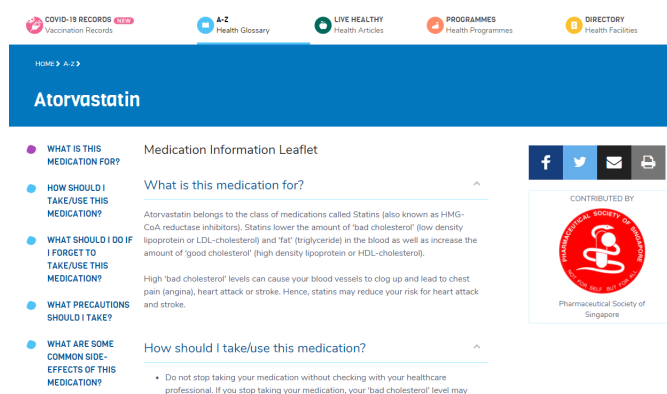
COVID-19 RECORDS NEW
Vaccination Records

A-Z
Health Glossary

LIVE HEALTHY
Health Articles

PROGRAMMES
Health Programmes

DIRECTORY
Health Facilities

HOME > A-Z >

Atorvastatin

WHAT IS THIS MEDICATION FOR?

HOW SHOULD I TAKE/USE THIS MEDICATION?

WHAT SHOULD I DO IF I FORGET TO TAKE/USE THIS MEDICATION?

WHAT PRECAUTIONS SHOULD I TAKE?

WHAT ARE SOME COMMON SIDE-EFFECTS OF THIS MEDICATION?

Medication Information Leaflet

What is this medication for?

Atorvastatin belongs to the class of medications called Statins (also known as HMG-CoA reductase inhibitors). Statins lower the amount of 'bad cholesterol' (low density lipoprotein or LDL-cholesterol) and 'fat' (triglyceride) in the blood as well as increase the amount of 'good cholesterol' (high density lipoprotein or HDL-cholesterol).

High 'bad cholesterol' levels can cause your blood vessels to clog up and lead to chest pain (angina), heart attack or stroke. Hence, statins may reduce your risk for heart attack and stroke.

How should I take/use this medication?

• Do not stop taking your medication without checking with your healthcare professional. If you stop taking your medication, your 'bad cholesterol' level may

CONTRIBUTED BY

PHARMACEUTICAL SOCIETY OF SINGAPORE
NOT FOR SELF BUT FOR ALL

Pharmaceutical Society of Singapore